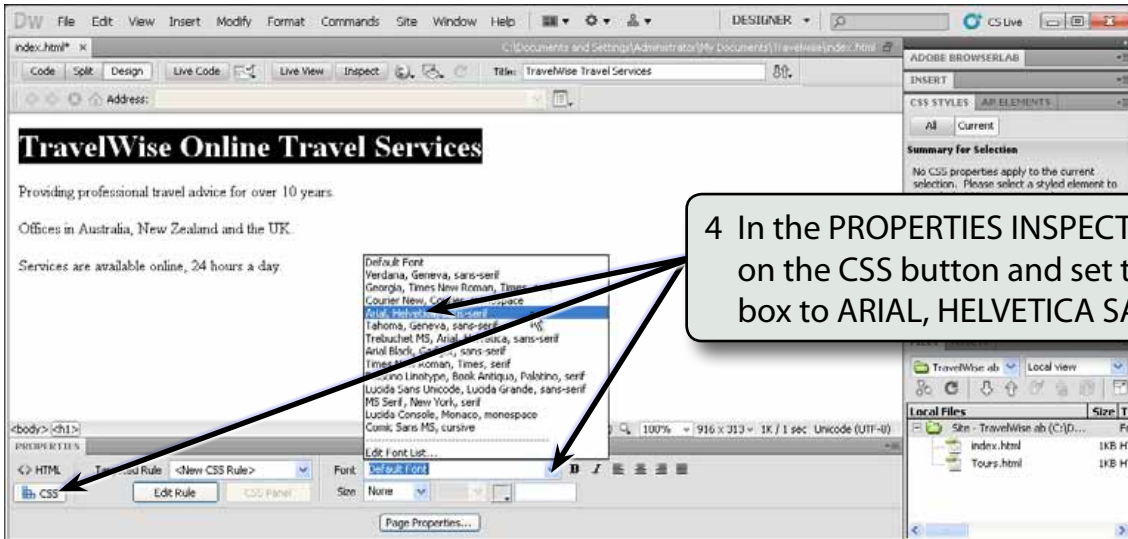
DW File Edit View Insert Modify Format Commands Site Window Help DESIGNER CS Live

index.html* × C:\Documents and Settings\Administrator\My Documents\Travelwise\index.html

Code Split Design Live Code Live View Inspect Title: TravelWise Travel Services

Address:

TravelWise Online Travel Services

Providing professional travel advice for over 10 years.

Offices in Australia, New Zealand and the UK.

Services are available online, 24 hours a day.

Default Font
Verdana, Geneva, sans-serif
Georgia, Times New Roman, Times, serif
Courier New, Courier, monospace
Arial, Helvetica, sans-serif
Tahoma, Geneva, sans-serif
Trebuchet MS, Arial, Helvetica, sans-serif
Arial Black, Gadget, sans-serif
Times New Roman, Times, serif
Palatino Linotype, Book Antiqua, Palatino, serif
Lucida Sans Unicode, Lucida Grande, sans-serif
MS Serif, New York, serif
Lucida Console, Monaco, monospace
Comic Sans MS, cursive
Edit Font List...

4 In the PROPERTIES INSPECT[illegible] on the CSS button and set t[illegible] box to ARIAL, HELVETICA SA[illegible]

ADOBE BROWSERLAB
INSERT
CSS STYLES AP ELEMENTS
All Current
Summary for Selection
No CSS properties apply to the current selection. Please select a styled element to

<body> <h1> 100% 916 x 313 1K / 1 sec Unicode (UTF-8)

PROPERTIES
<> HTML Targeted Rule <New CSS Rule> Font Default Font
CSS Edit Rule CSS Panel Size None
Page Properties...

TravelWise ab Local view
Local Files Size
Site - TravelWise ab (C:\D...
index.html 1KB
Tours.html 1KB